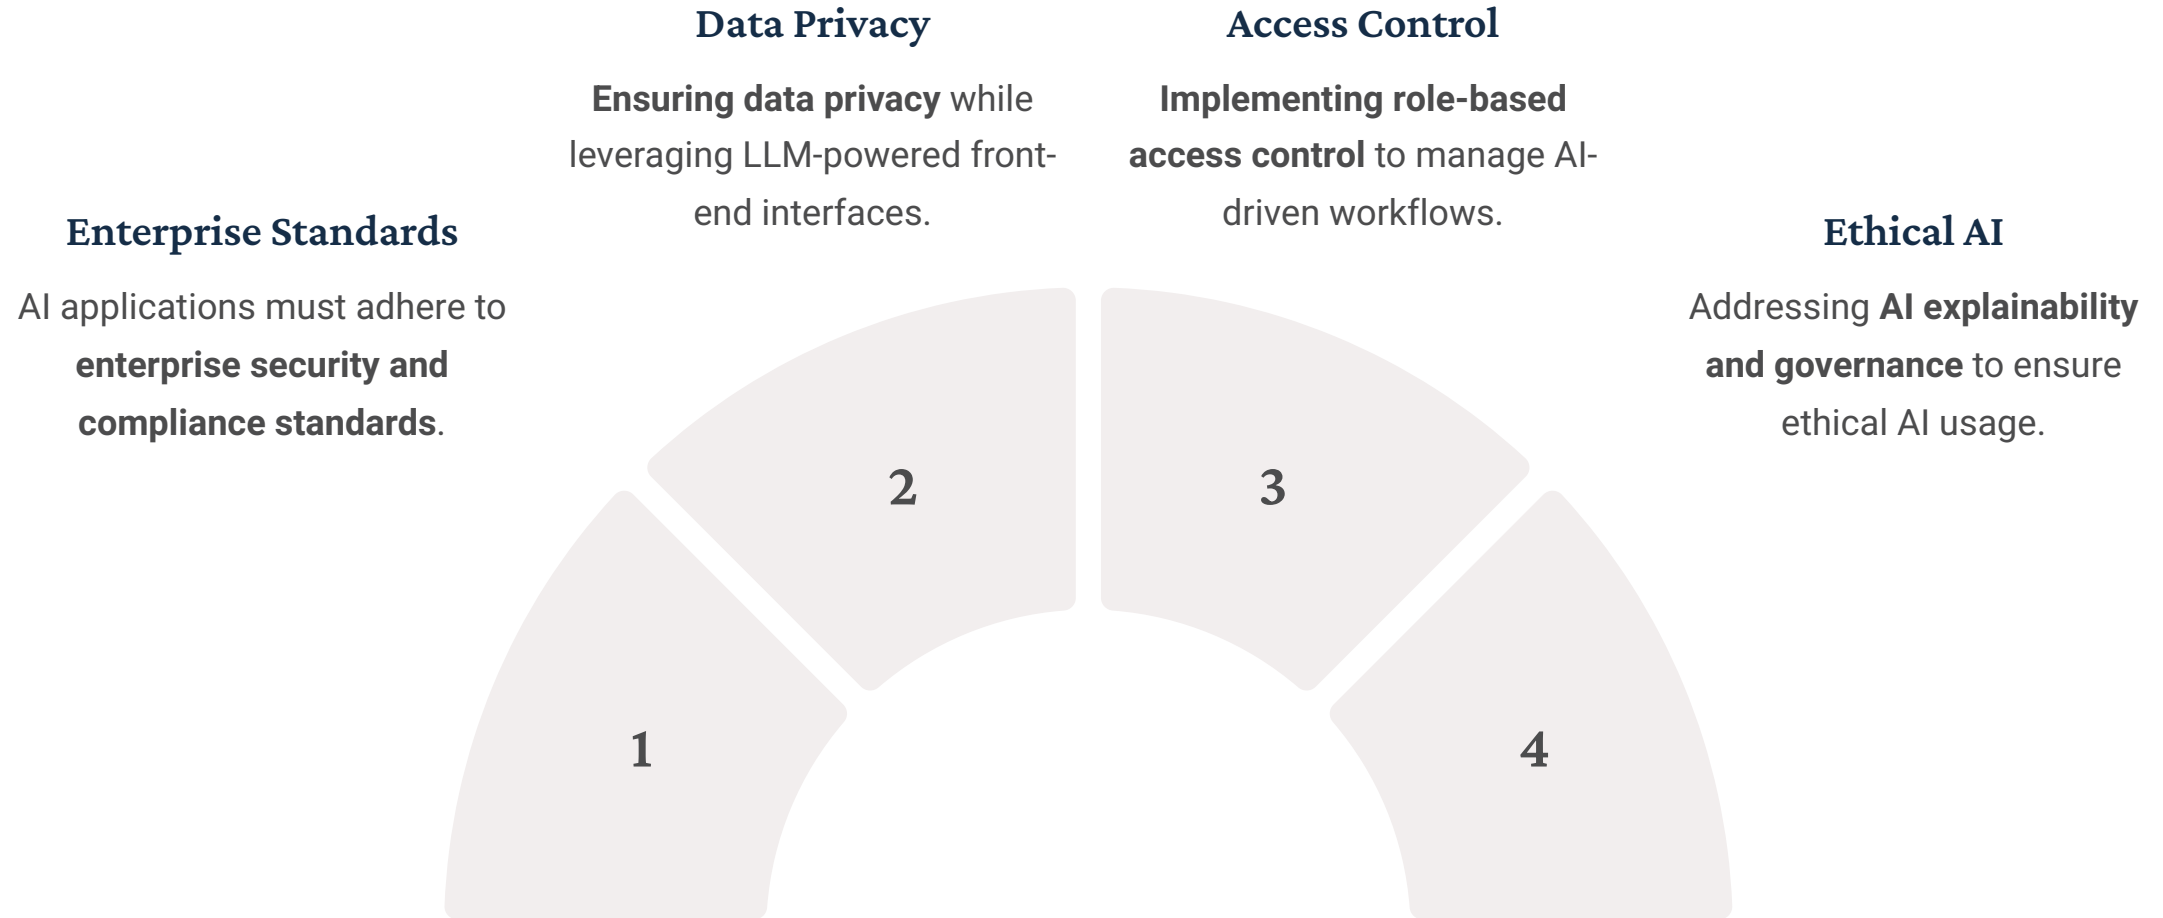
Enterprise Standards

AI applications must adhere to enterprise security and compliance standards.

Data Privacy

Ensuring data privacy while leveraging LLM-powered front-end interfaces.

Access Control

Implementing role-based access control to manage AI-driven workflows.

Ethical AI

Addressing AI explainability and governance to ensure ethical AI usage.

2

3

1

4